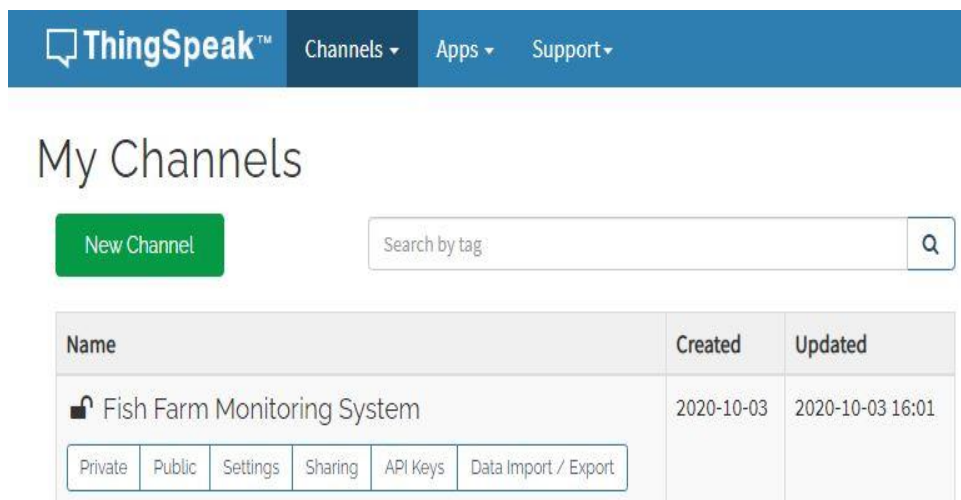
ThingSpeak™ Channels ▾ Apps ▾ Support ▾

My Channels

New Channel

Search by tag

| Name | Created | Updated |
|---|---|---|
| Fish Farm Monitoring System<br>Private \| Public \| Settings \| Sharing \| API Keys \| Data Import / Export | 2020-10-03 | 2020-10-03 16:01 |